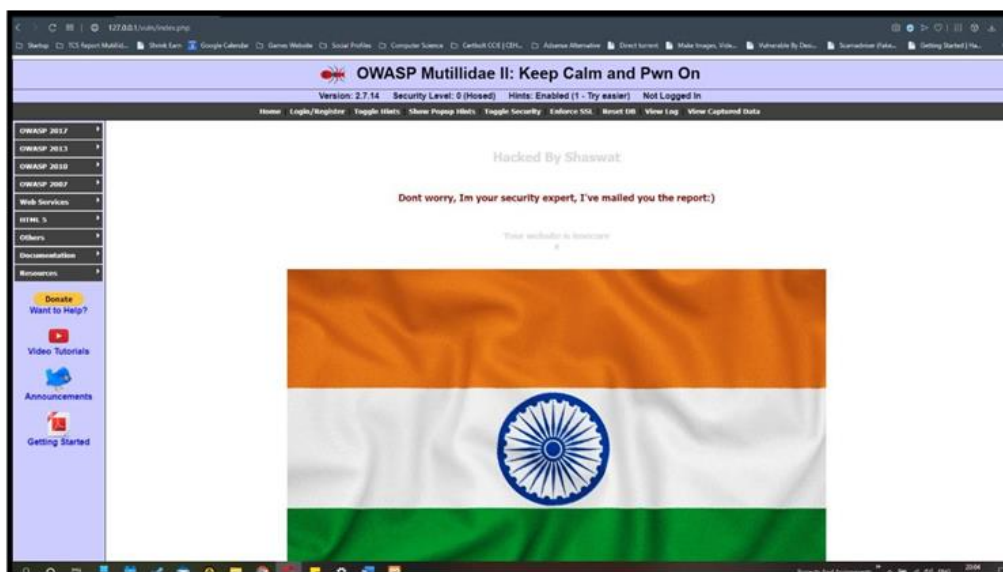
127.0.0.1/vuln/index.php

Startup TCS Report Multid... Shrink Earn Google Calendar Games Website Social Profiles Computer Science Certbolt CCE | CEH... Adsense Alternative Direct torrent Make Images, Vide... Vulnerable By Desi... Scamadviser (Fake... Getting Started | Ha...

OWASP Mutillidae II: Keep Calm and Pwn On

Version: 2.7.14 Security Level: 0 (Hosed) Hints: Enabled (1 - Try easier) Not Logged In

Home Login/Register Toggle Hints Show Popup Hints Toggle Security Enforce SSL Reset DB View Log View Captured Data

OWASP 2017
OWASP 2013
OWASP 2010
OWASP 2007
Web Services
HTML 5
Others
Documentation
Resources

Donate
Want to Help?

Video Tutorials

Announcements

Getting Started

Hacked By Shaswat

Dont worry, Im your security expert, I've mailed you the report:)

Your website is insecure
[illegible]